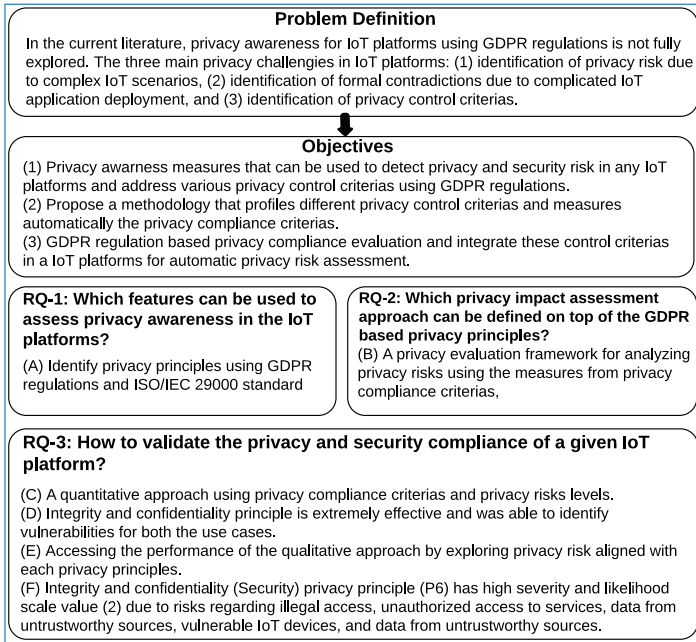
**Problem Definition**

In the current literature, privacy awareness for IoT platforms using GDPR regulations is not fully explored. The three main privacy challengies in IoT platforms: (1) identification of privacy risk due to complex IoT scenarios, (2) identification of formal contradictions due to complicated IoT application deployment, and (3) identification of privacy control criterias.

**Objectives**

(1) Privacy awarness measures that can be used to detect privacy and security risk in any IoT platforms and address various privacy control criterias using GDPR regulations.
(2) Propose a methodology that profiles different privacy control criterias and measures automatically the privacy compliance criterias.
(3) GDPR regulation based privacy compliance evaluation and integrate these control criterias in a IoT platforms for automatic privacy risk assessment.

**RQ-1: Which features can be used to assess privacy awareness in the IoT platforms?**

(A) Identify privacy principles using GDPR regulations and ISO/IEC 29000 standard

**RQ-2: Which privacy impact assessment approach can be defined on top of the GDPR based privacy principles?**

(B) A privacy evaluation framework for analyzing privacy risks using the measures from privacy compliance criterias,

**RQ-3: How to validate the privacy and security compliance of a given IoT platform?**

(C) A quantitative approach using privacy compliance criterias and privacy risks levels.
(D) Integrity and confidentiality principle is extremely effective and was able to identify vulnerabilities for both the use cases.
(E) Accessing the performance of the qualitative approach by exploring privacy risk aligned with each privacy principles.
(F) Integrity and confidentiality (Security) privacy principle (P6) has high severity and likelihood scale value (2) due to risks regarding illegal access, unauthorized access to services, data from untrustworthy sources, vulnerable IoT devices, and data from untrustworthy sources.